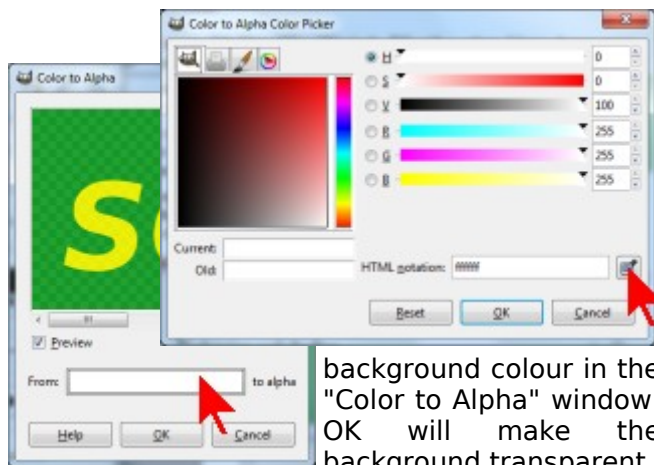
Color to Alpha Color Picker

H 0
S 0
V 100
R 255
G 255
B 255

Current:
Old:

HTML notation: ffffff

Reset OK Cancel

Color to Alpha

Sc

Preview

From: to alpha

Help OK Cancel

background colour in the "Color to Alpha" window OK will make the background transparent